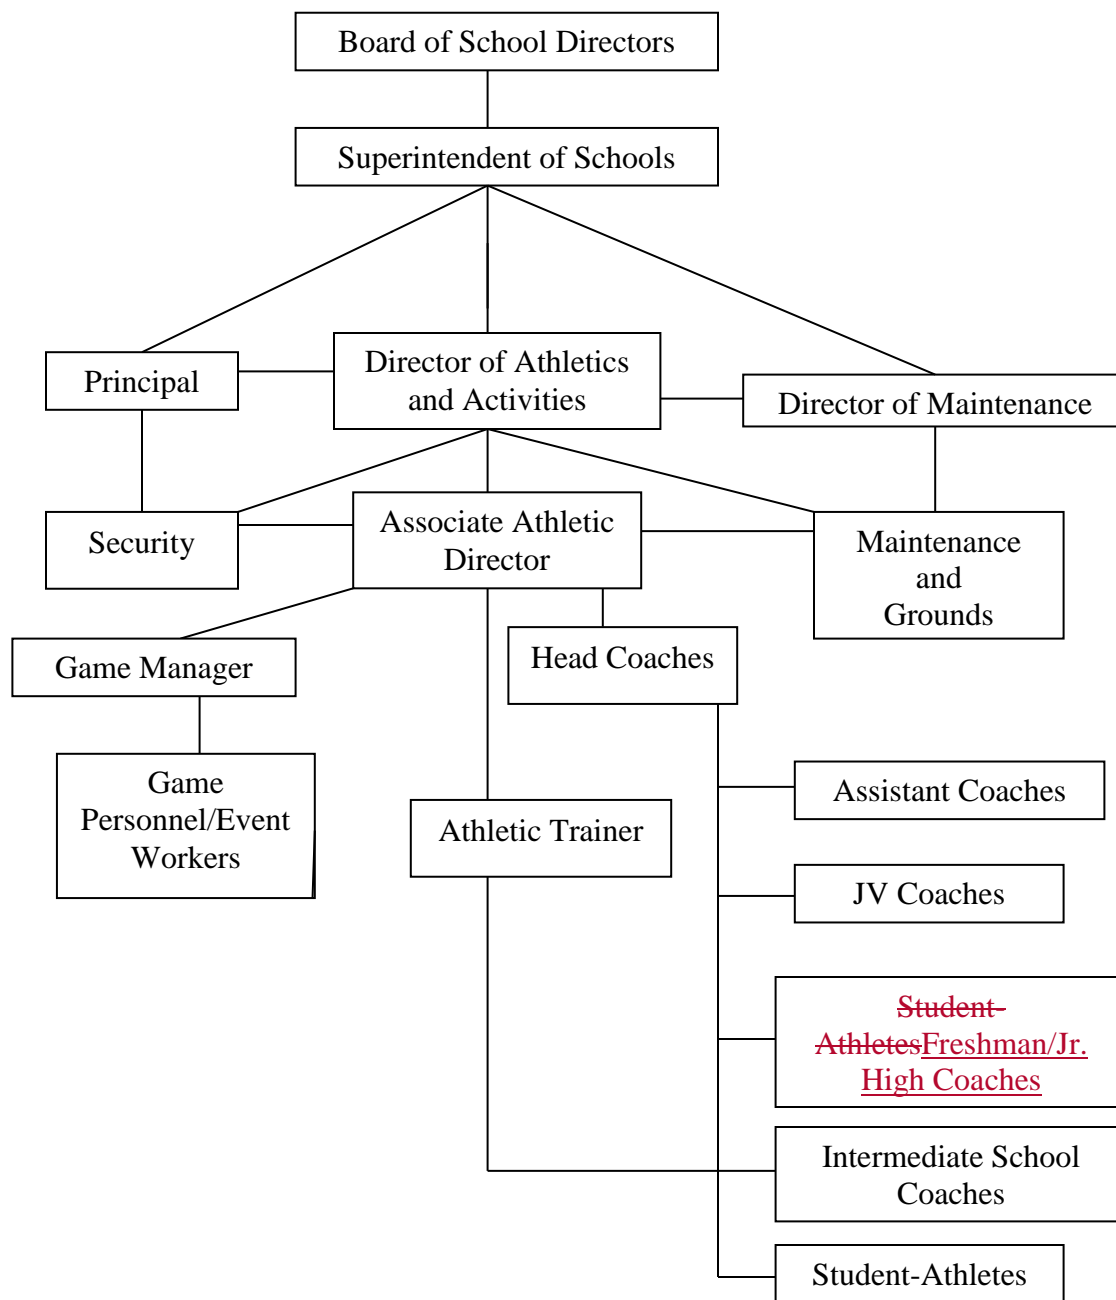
Board of School Directors

Superintendent of Schools

Principal

Director of Athletics and Activities

Director of Maintenance

Security

Associate Athletic Director

Maintenance and Grounds

Game Manager

Head Coaches

Game Personnel/Event Workers

Athletic Trainer

Assistant Coaches

JV Coaches

~~Student-Athletes~~Freshman/Jr. High Coaches

Intermediate School Coaches

Student-Athletes